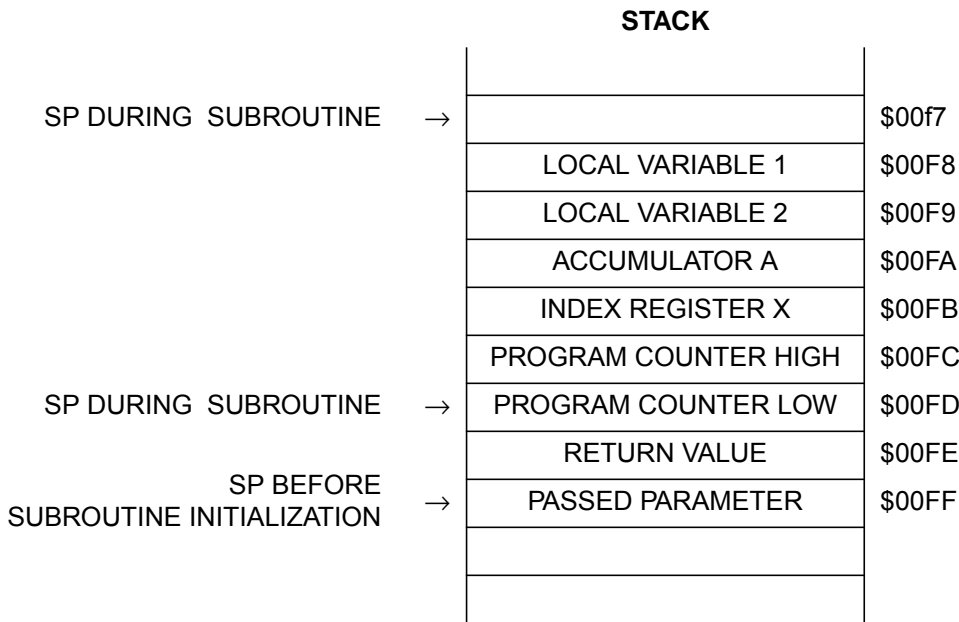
STACK

| | | |
|---|---|---|
| | | |
| SP DURING SUBROUTINE → | | \$00f7 |
| | LOCAL VARIABLE 1 | \$00F8 |
| | LOCAL VARIABLE 2 | \$00F9 |
| | ACCUMULATOR A | \$00FA |
| | INDEX REGISTER X | \$00FB |
| | PROGRAM COUNTER HIGH | \$00FC |
| SP DURING SUBROUTINE → | PROGRAM COUNTER LOW | \$00FD |
| | RETURN VALUE | \$00FE |
| SP BEFORE SUBROUTINE INITIALIZATION → | PASSED PARAMETER | \$00FF |
| | | |
| | | |